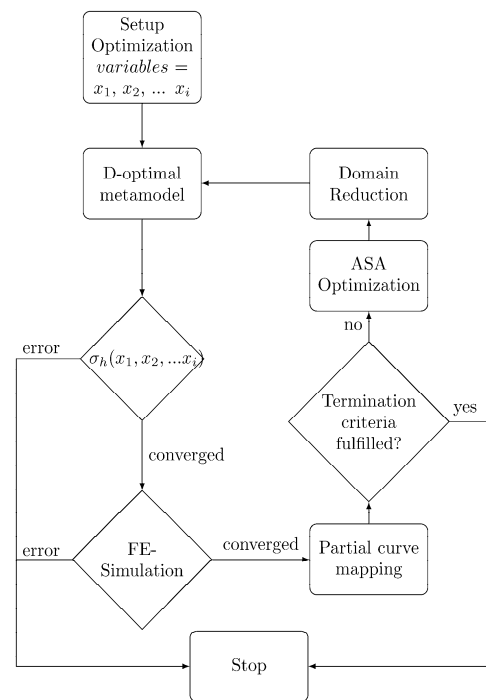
Setup Optimization $variables = x_1, x_2, ... x_i$

D-optimal metamodel

Domain Reduction

ASA Optimization

no

error

$\sigma_h(x_1, x_2, ...x_i)$

Termination criteria fulfilled?

yes

converged

error

FE-Simulation

converged

Partial curve mapping

Stop